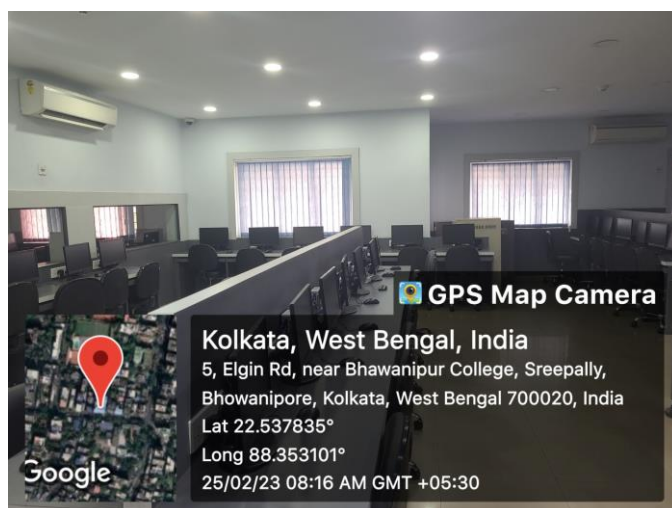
GPS Map Camera

Kolkata, West Bengal, India
5, Elgin Rd, near Bhawanipur College, Sreepally, Bhowanipore, Kolkata, West Bengal 700020, India
Lat 22.537835°
Long 88.353101°
25/02/23 08:16 AM GMT +05:30

Google